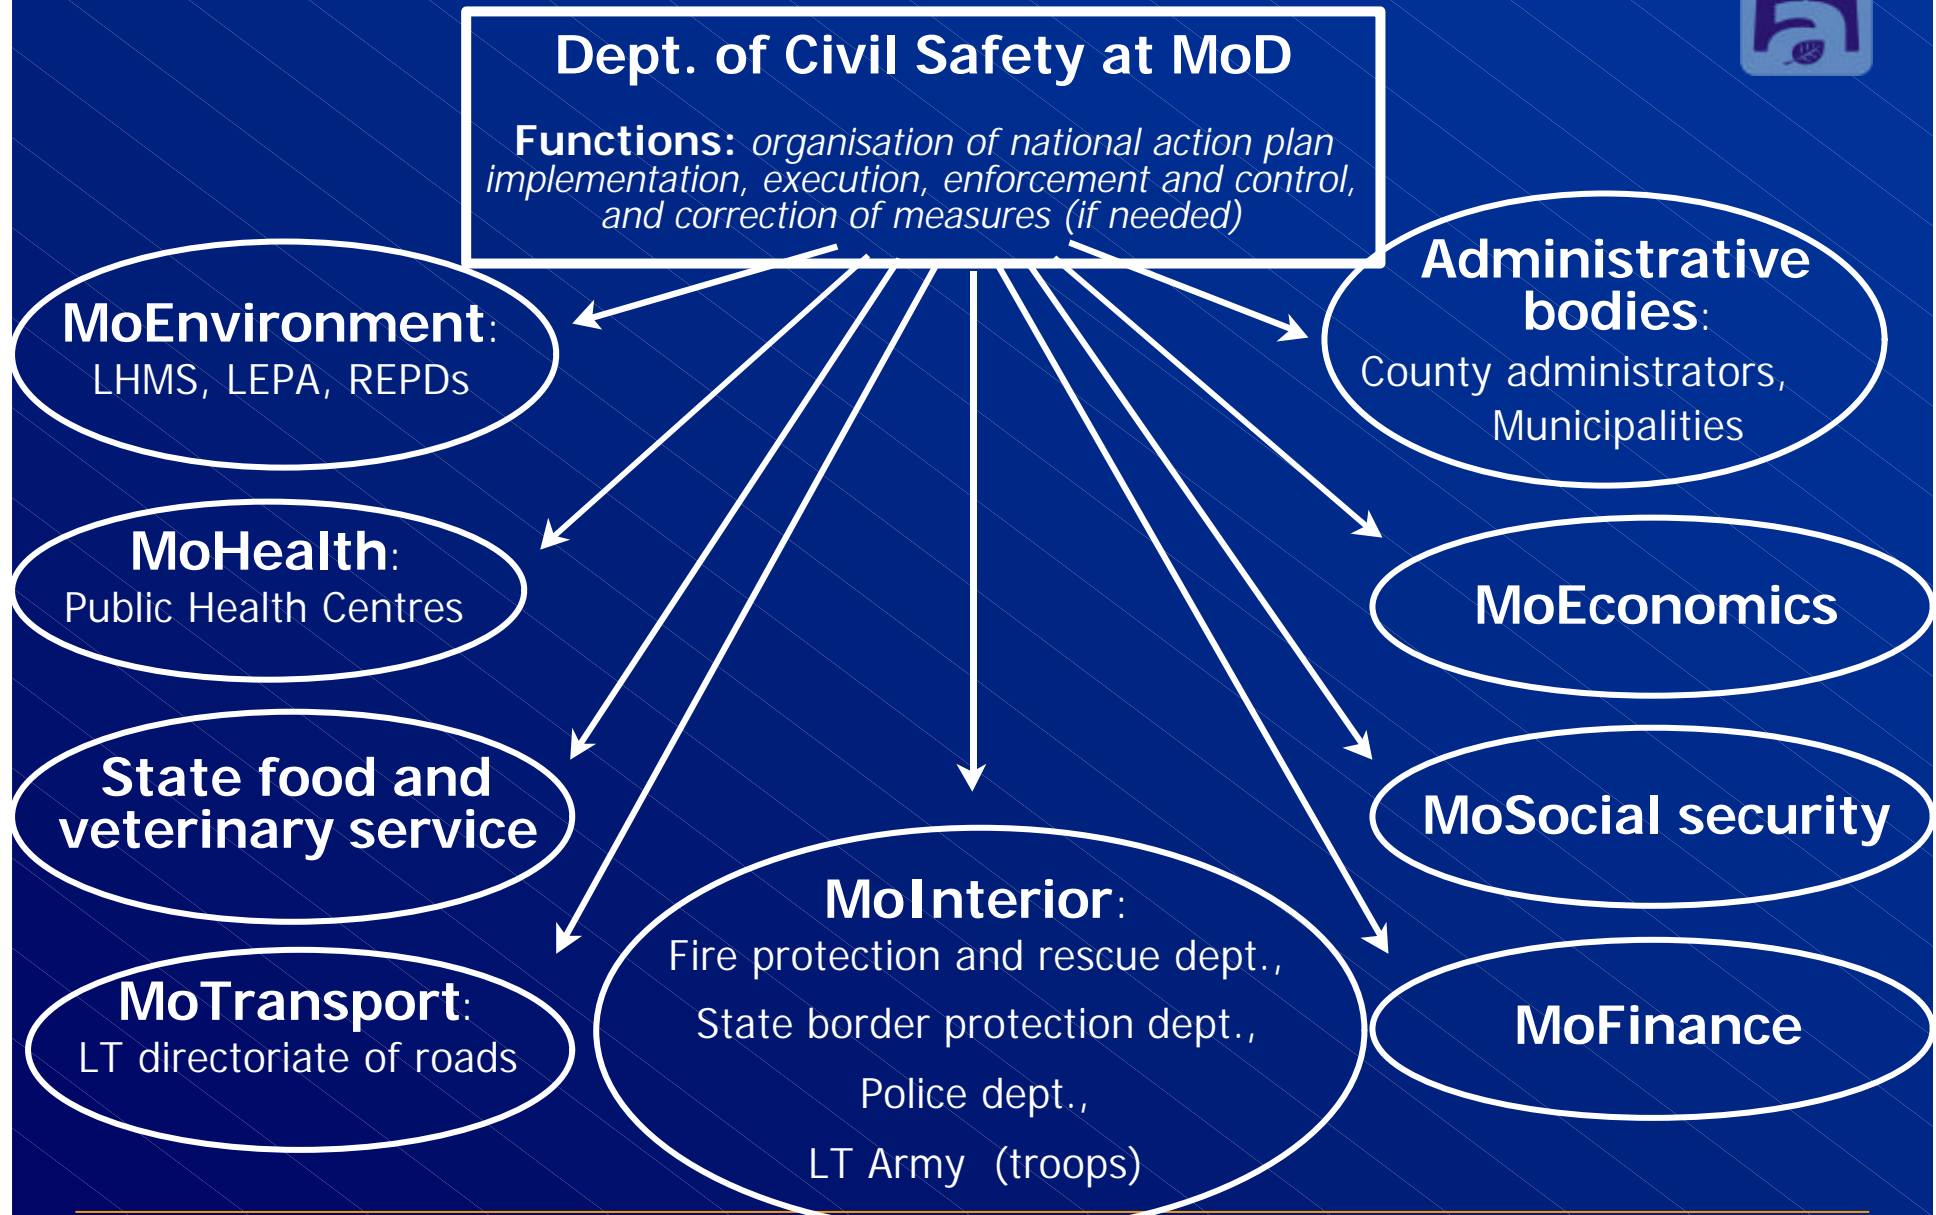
Dept. of Civil Safety at MoD

Functions: organisation of national action plan implementation, execution, enforcement and control, and correction of measures (if needed)

MoEnvironment: LHMS, LEPA, REPDs

Administrative bodies: County administrators, Municipalities

MoHealth: Public Health Centres

MoEconomics

State food and veterinary service

MoSocial security

MoInterior: Fire protection and rescue dept., State border protection dept., Police dept., LT Army (troops)

MoTransport: LT directoriate of roads

MoFinance